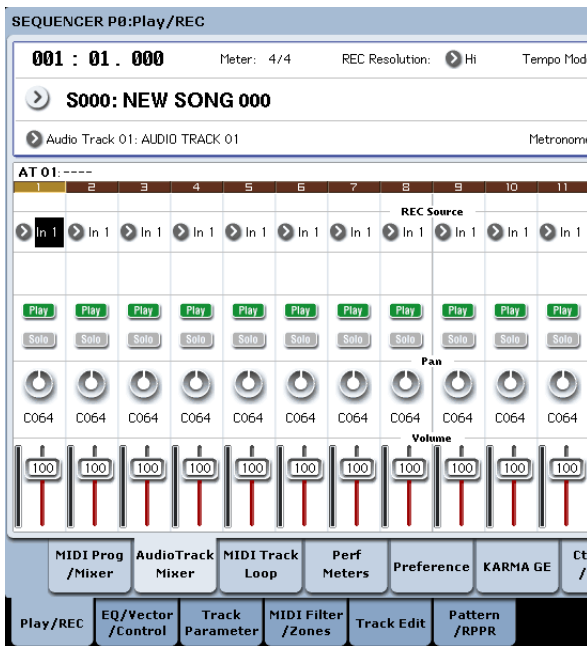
SEQUENCER P0:Play/REC

001 : 01 . 000 Meter: 4/4 REC Resolution: Hi Tempo Mod

S000: NEW SONG 000

Audio Track 01: AUDIO TRACK 01 Metronome

AT 01: ----

| 1 | 2 | 3 | 4 | 5 | 6 | 7 | 8 | 9 | 10 | 11 |
|---|---|---|---|---|---|---|---|---|---|---|

REC Source

| In 1 | In 1 | In 1 | In 1 | In 1 | In 1 | In 1 | In 1 | In 1 | In 1 | In 1 |
|---|---|---|---|---|---|---|---|---|---|---|
| Play | Play | Play | Play | Play | Play | Play | Play | Play | Play | Play |
| Solo | Solo | Solo | Solo | Solo | Solo | Solo | Solo | Solo | Solo | Solo |

Pan

| C064 | C064 | C064 | C064 | C064 | C064 | C064 | C064 | C064 | C064 | C064 |
|---|---|---|---|---|---|---|---|---|---|---|

Volume

| 100 | 100 | 100 | 100 | 100 | 100 | 100 | 100 | 100 | 100 | 100 |
|---|---|---|---|---|---|---|---|---|---|---|

MIDI Prog /Mixer | AudioTrack Mixer | MIDI Track Loop | Perf Meters | Preference | KARMA GE | Ct /

Play/REC | EQ/Vector /Control | Track Parameter | MIDI Filter /Zones | Track Edit | Pattern /RPPR